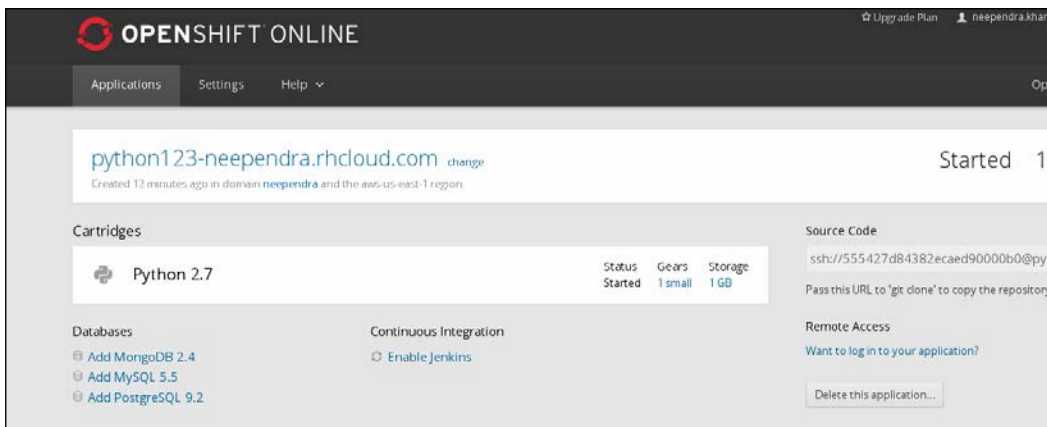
OPENSHIFT ONLINE

Upgrade Plan neependra.khar

Applications Settings Help

Op

python123-neependra.rhcloud.com change

Created 12 minutes ago in domain neependra and the aws-us-east-1 region

Started 1

Cartridges

Python 2.7

| Status | Gears | Storage |
|---|---|---|
| Started | 1 small | 1 GB |

Source Code

ssh://555427d84382ecaed90000b0@py

Pass this URL to 'git clone' to copy the repository

Databases

Add MongoDB 2.4

Add MySQL 5.5

Add PostgreSQL 9.2

Continuous Integration

Enable Jenkins

Remote Access

Want to log in to your application?

Delete this application...